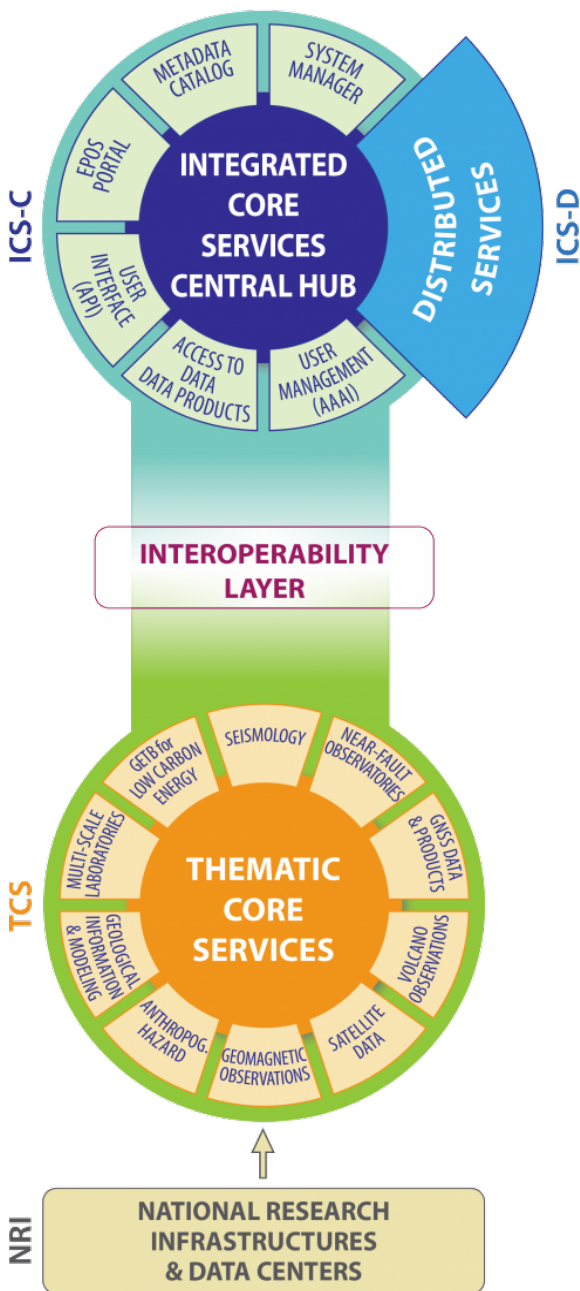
ICS-C

METADATA CATALOG

SYSTEM MANAGER

EPOS PORTAL

INTEGRATED CORE SERVICES CENTRAL HUB

DISTRIBUTED SERVICES

ICS-D

USER INTERFACE (API)

ACCESS TO DATA DATA PRODUCTS

USER MANAGEMENT (AAAI)

INTEROPERABILITY LAYER

GETB for LOW CARBON ENERGY

SEISMOLOGY

NEAR-FAULT OBSERVATORIES

MULTI-SCALE LABORATORIES

GNSS DATA & PRODUCTS

TCS

THEMATIC CORE SERVICES

GEOLOGICAL INFORMATION & MODELING

VOLCANO OBSERVATIONS

ANTHROPOG. HAZARD

GEOMAGNETIC OBSERVATIONS

SATELLITE DATA

NRI

NATIONAL RESEARCH INFRASTRUCTURES & DATA CENTERS